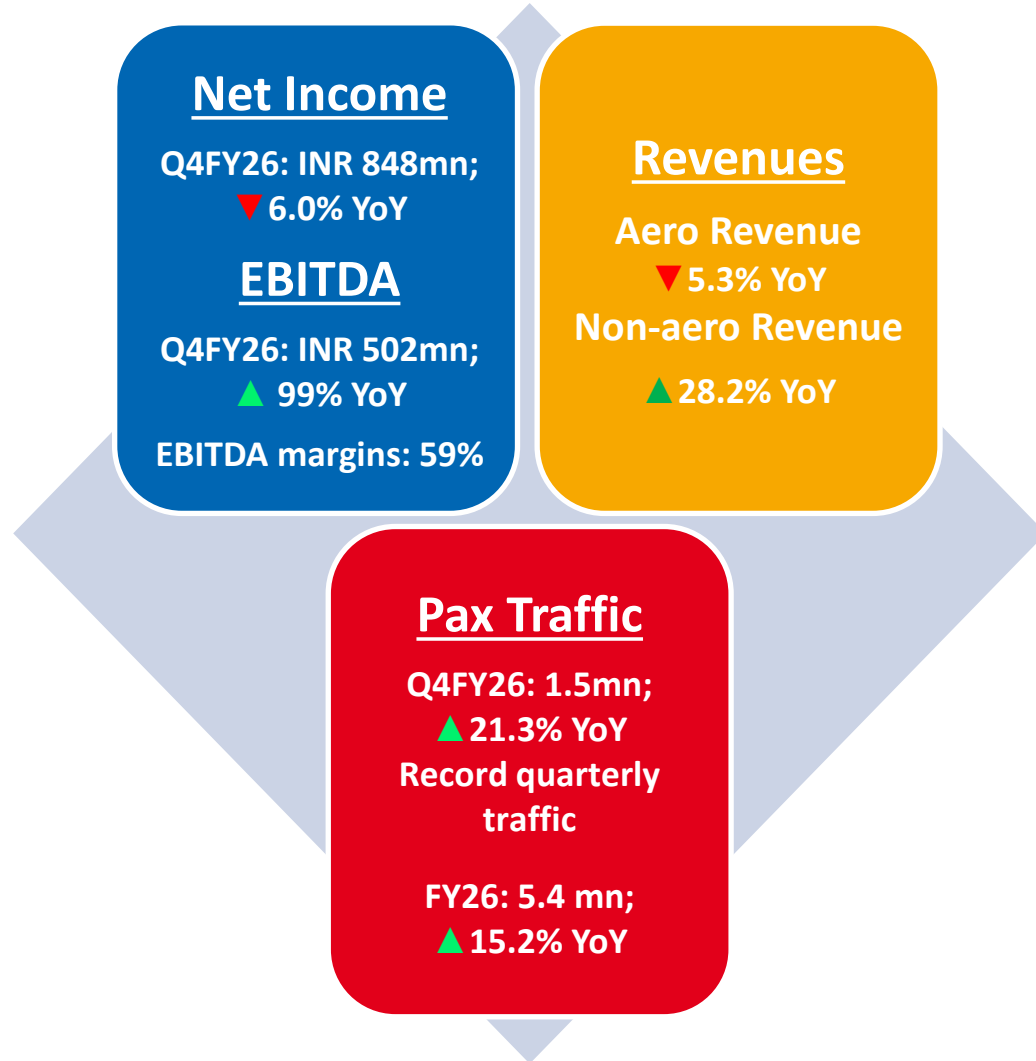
Net Income

Q4FY26: INR 848mn;
▼6.0% YoY

EBITDA

Q4FY26: INR 502mn;
▲ 99% YoY

EBITDA margins: 59%

Revenues

Aero Revenue
▼5.3% YoY

Non-aero Revenue
▲28.2% YoY

Pax Traffic

Q4FY26: 1.5mn;
▲21.3% YoY
Record quarterly traffic

FY26: 5.4 mn;
▲15.2% YoY